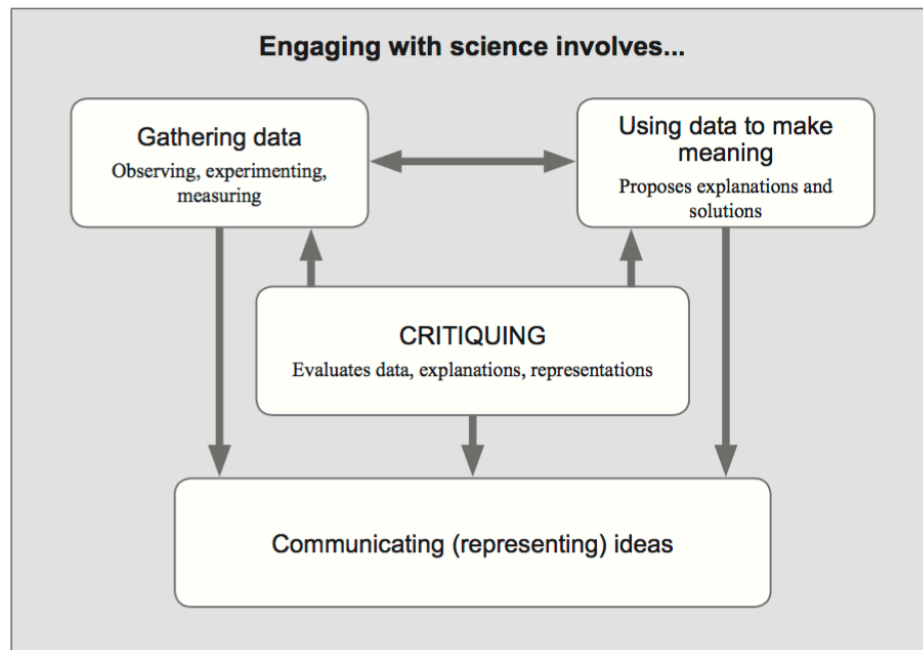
Engaging with science involves...

Gathering data
Observing, experimenting, measuring

Using data to make meaning
Proposes explanations and solutions

CRITIQUING
Evaluates data, explanations, representations

Communicating (representing) ideas